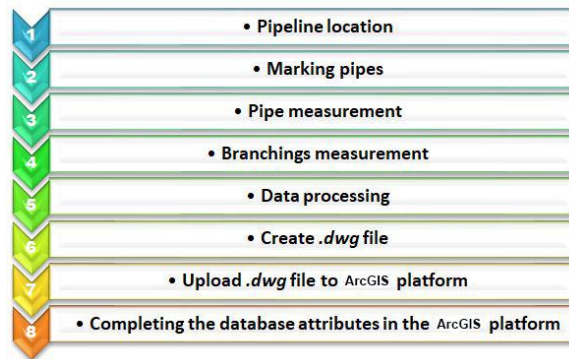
1 • Pipeline location

2 • Marking pipes

3 • Pipe measurement

4 • Branchings measurement

5 • Data processing

6 • Create *.dwg* file

7 • Upload *.dwg* file to ArcGIS platform

8 • Completing the database attributes in the ArcGIS platform